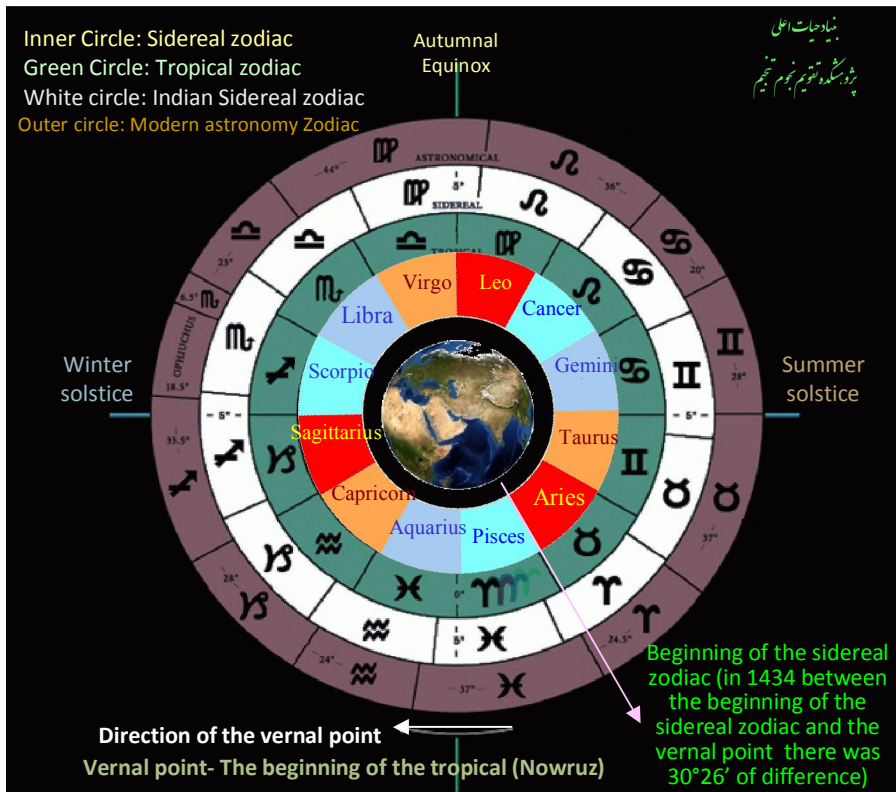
Inner Circle: Sidereal zodiac
Green Circle: Tropical zodiac
White circle: Indian Sidereal zodiac
Outer circle: Modern astronomy Zodiac

Autumnal Equinox

بنیاد حیات اعلی
پژوهشکده تقویم نجوم تنجیم

ASTRONOMICAL
SIDEREAL
TROPICAL

44°
36°
23°
20°
6.5°
OPHIUCHUS
18.5°
28°
33.5°
37°
28°
24.5°
24°
37°
5°
5°
5°
5°
0°

Winter solstice

Summer solstice

Virgo
Leo
Libra
Cancer
Scorpio
Gemini
Sagittarius
Taurus
Capricorn
Aries
Aquarius
Pisces

Beginning of the sidereal zodiac (in 1434 between the beginning of the sidereal zodiac and the vernal point there was 30°26′ of difference)

Direction of the vernal point

Vernal point- The beginning of the tropical (Nowruz)